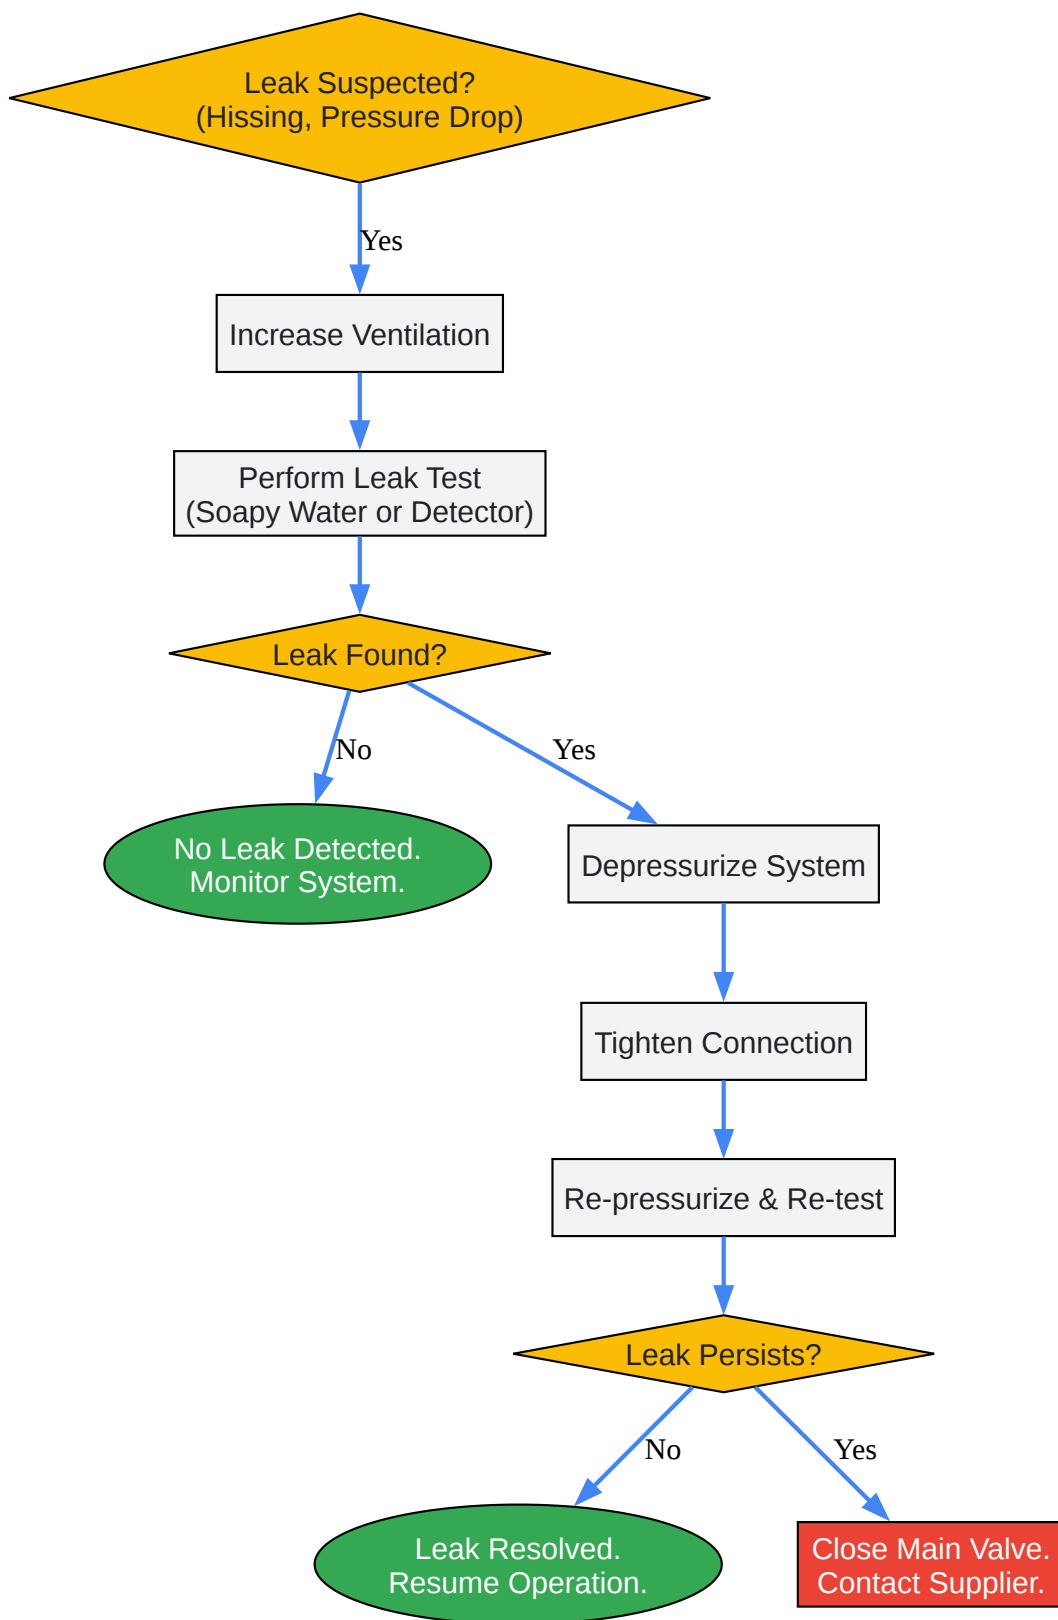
Leak Suspected?
(Hissing, Pressure Drop)

Yes

Increase Ventilation

Perform Leak Test
(Soapy Water or Detector)

Leak Found?

No

Yes

No Leak Detected.
Monitor System.

Depressurize System

Tighten Connection

Re-pressurize & Re-test

Leak Persists?

No

Yes

Leak Resolved.
Resume Operation.

Close Main Valve.
Contact Supplier.